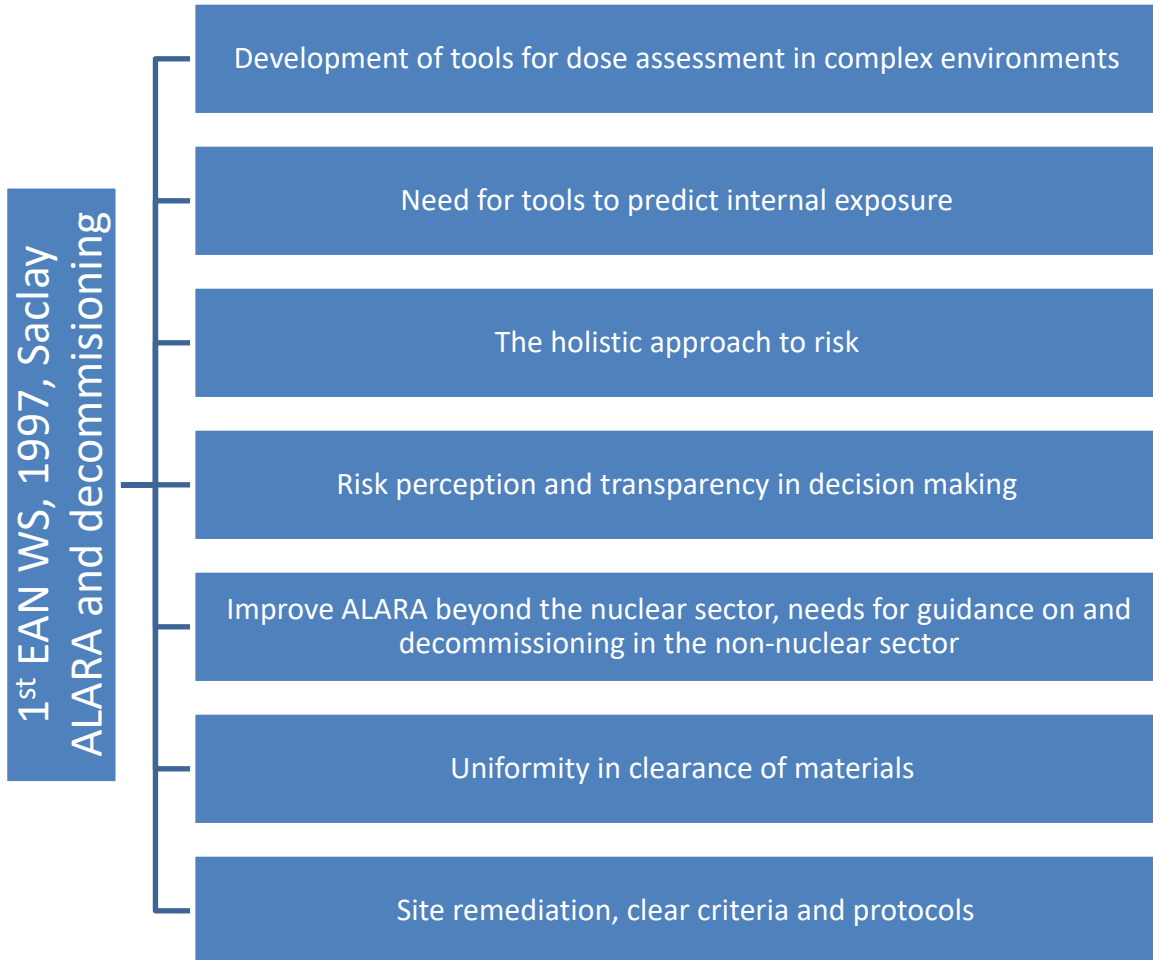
1$^{st}$ EAN WS, 1997, Saclay
ALARA and decommisioning

Development of tools for dose assessment in complex environments

Need for tools to predict internal exposure

The holistic approach to risk

Risk perception and transparency in decision making

Improve ALARA beyond the nuclear sector, needs for guidance on and decommissioning in the non-nuclear sector

Uniformity in clearance of materials

Site remediation, clear criteria and protocols